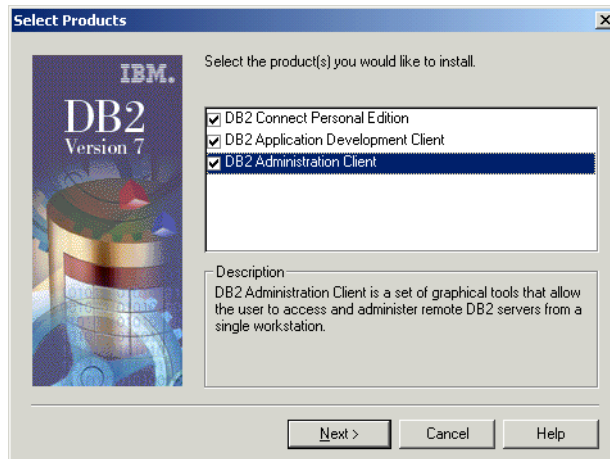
Select Products

×

IBM.
DB2
Version 7

Select the product(s) you would like to install.

DB2 Connect Personal Edition
DB2 Application Development Client
DB2 Administration Client

Description
DB2 Administration Client is a set of graphical tools that allow the user to access and administer remote DB2 servers from a single workstation.

Next >
Cancel
Help